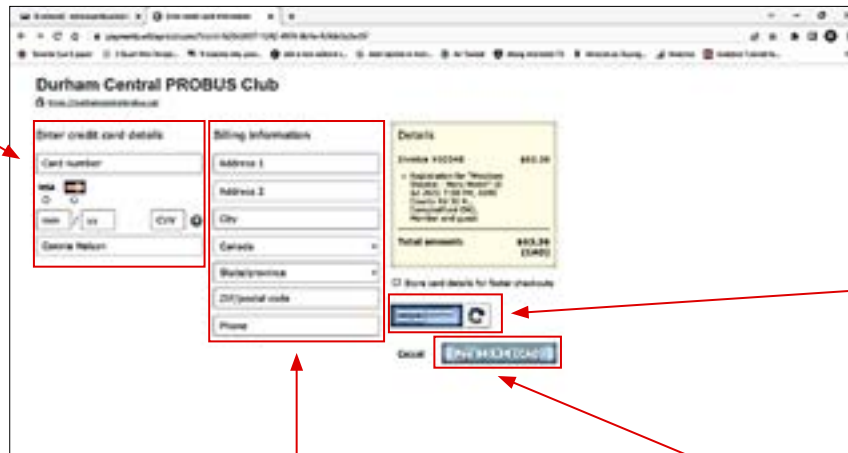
Durham Central PROBUS Club

Enter credit card details

Card number

VISA

MM / YY CVV

Connie Nelson

Billing information

Address 1

Address 2

City

Canada

State/province

ZIP/postal code

Phone

Details

Invoice #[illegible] $63.39

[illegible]

Total amount: $63.39 (CAD)

Store card details for faster checkouts

Cancel